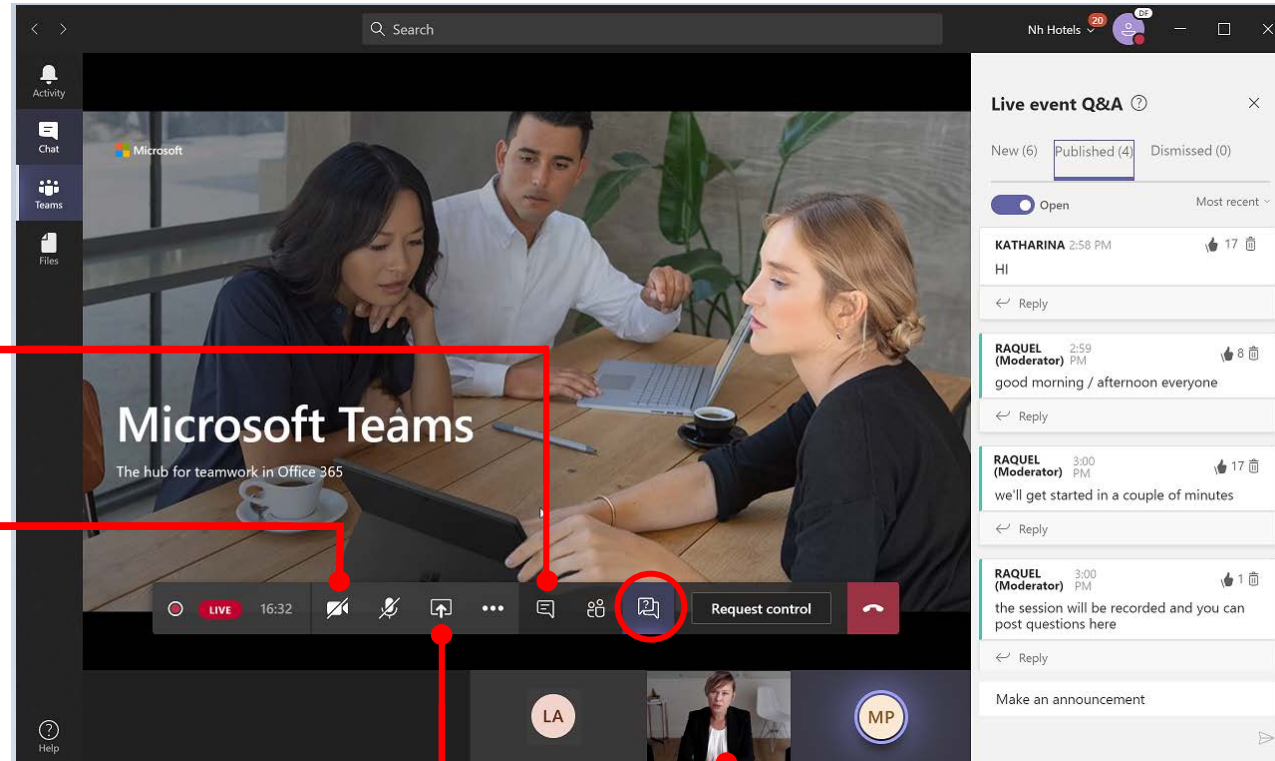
Search

Nh Hotels 20 DE

Activity
Chat
Teams
Files
Help

Microsoft

Microsoft Teams

The hub for teamwork in Office 365

LIVE 16:32

Request control

LA MP

Live event Q&A

New (6) Published (4) Dismissed (0)

Open Most recent

KATHARINA 2:58 PM 17
HI
Reply

RAQUEL (Moderator) 2:59 PM 8
good morning / afternoon everyone
Reply

RAQUEL (Moderator) 3:00 PM 17
we'll get started in a couple of minutes
Reply

RAQUEL (Moderator) 3:00 PM 1
the session will be recorded and you can post questions here
Reply

Make an announcement